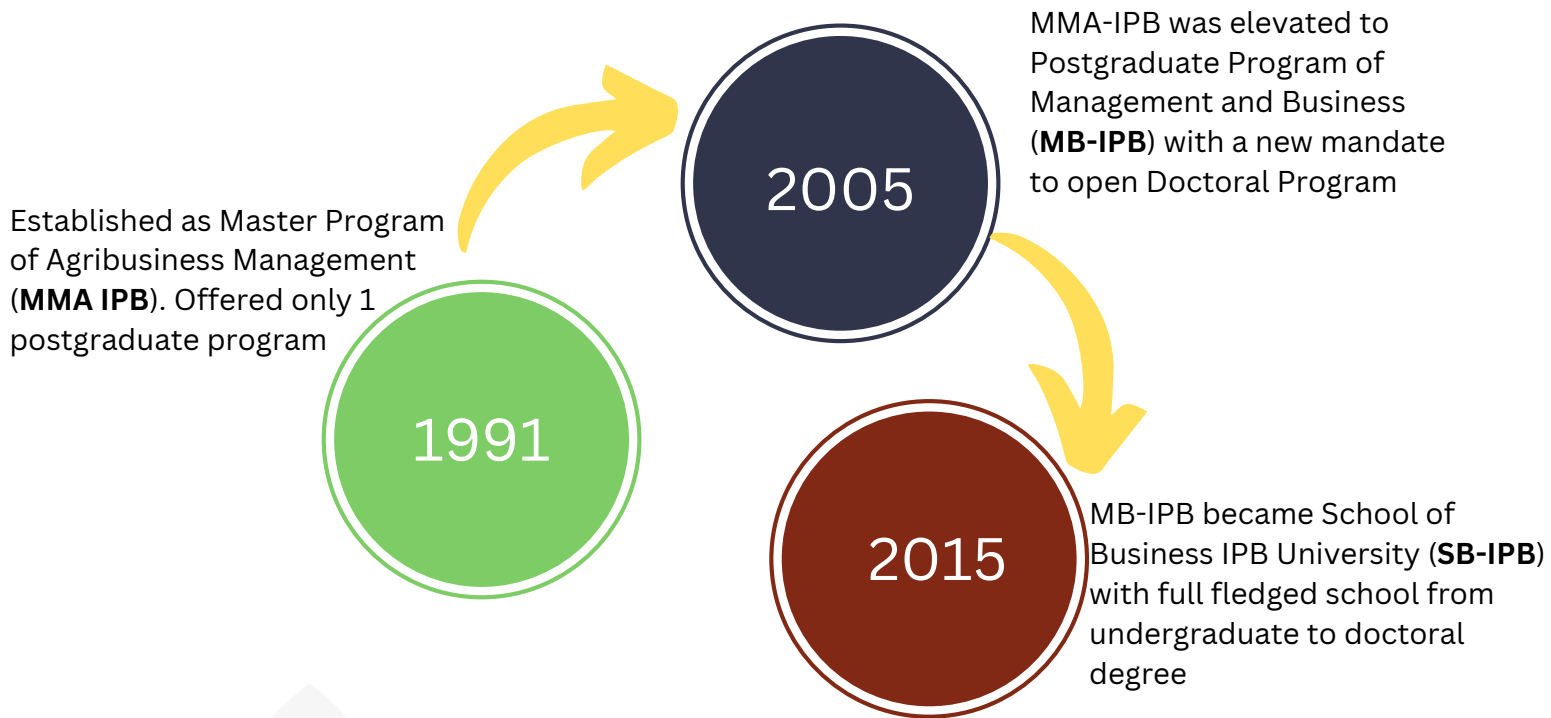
Established as Master Program of Agribusiness Management (**MMA IPB**). Offered only 1 postgraduate program

1991

2005

MMA-IPB was elevated to Postgraduate Program of Management and Business (**MB-IPB**) with a new mandate to open Doctoral Program

2015

MB-IPB became School of Business IPB University (**SB-IPB**) with full fledged school from undergraduate to doctoral degree